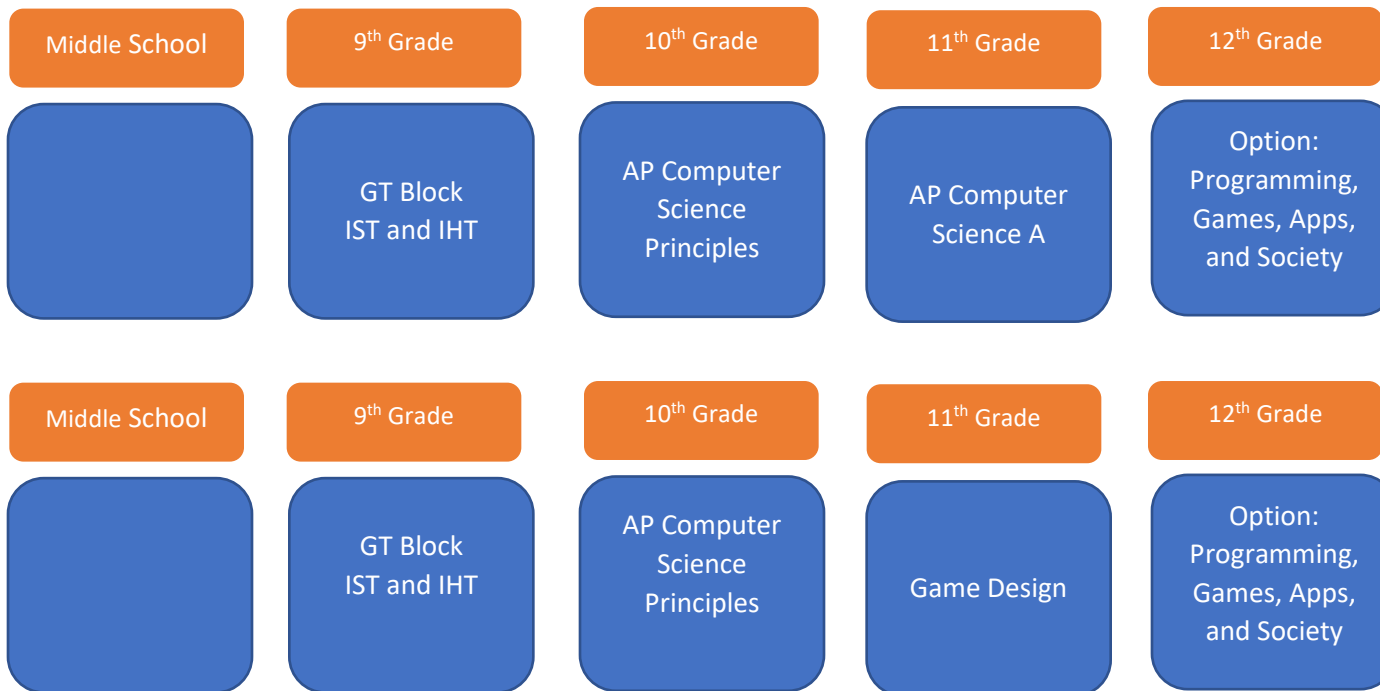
Middle School

9$^{th}$ Grade

GT Block
IST and IHT

10$^{th}$ Grade

AP Computer Science Principles

11$^{th}$ Grade

AP Computer Science A

12$^{th}$ Grade

Option: Programming, Games, Apps, and Society

Middle School

9$^{th}$ Grade

GT Block
IST and IHT

10$^{th}$ Grade

AP Computer Science Principles

11$^{th}$ Grade

Game Design

12$^{th}$ Grade

Option: Programming, Games, Apps, and Society